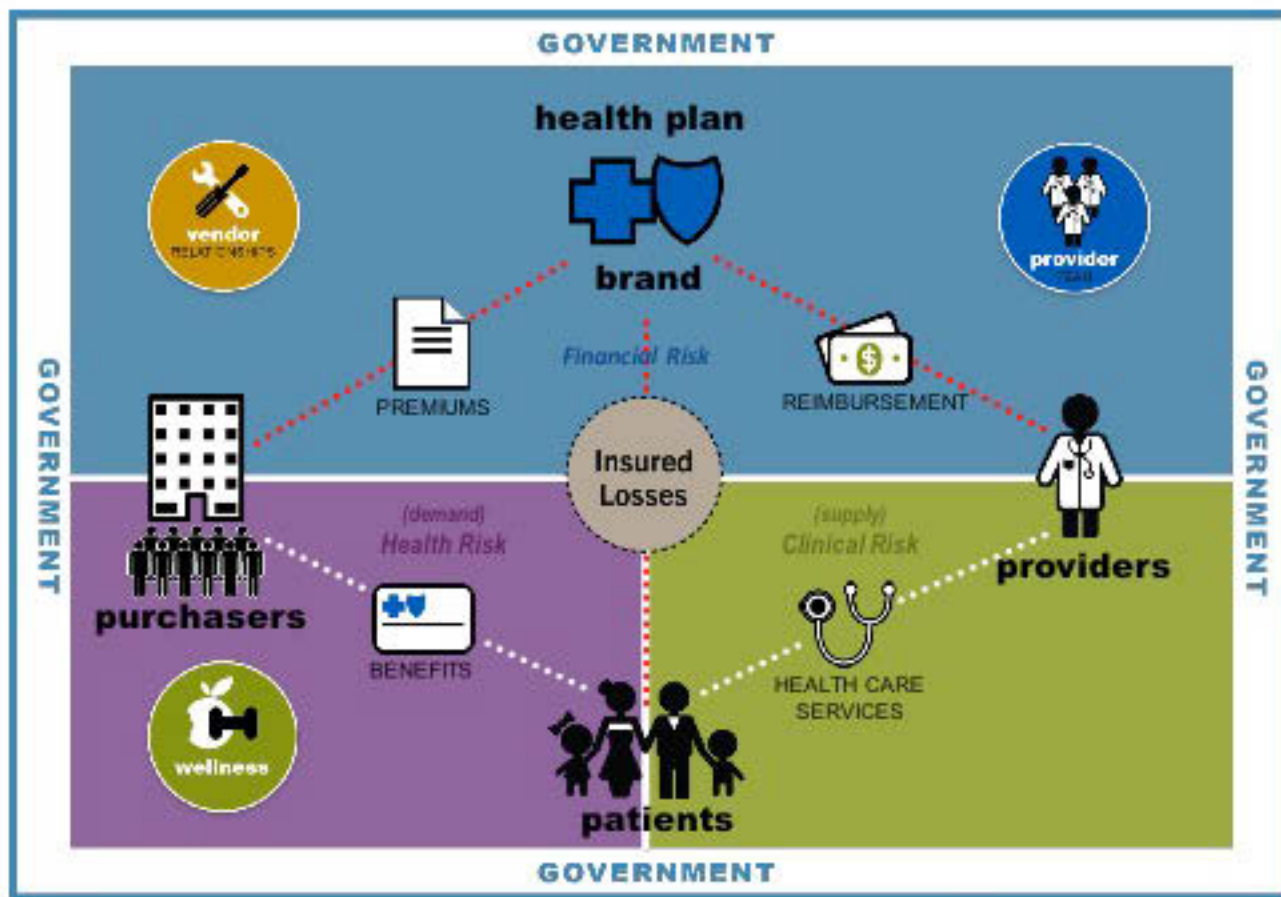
GOVERNMENT

health plan

vendor
RELATIONSHIPS

brand

provider
TEAM

GOVERNMENT

GOVERNMENT

PREMIUMS

Financial Risk

REIMBURSEMENT

Insured Losses

(demand)
Health Risk

(supply)
Clinical Risk

purchasers

providers

BENEFITS

HEALTH CARE SERVICES

wellness

patients

GOVERNMENT